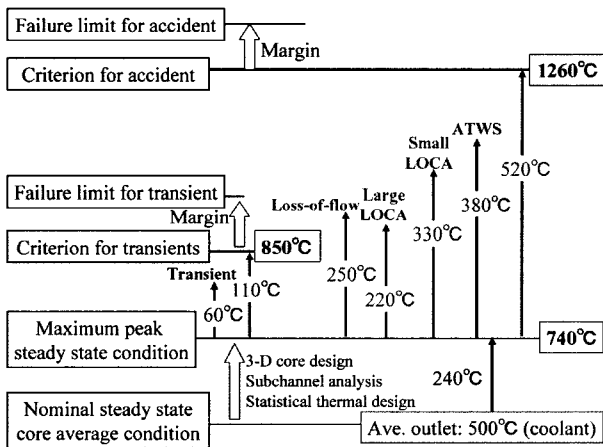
Failure limit for accident

Margin

Criterion for accident

1260°C

Small LOCA

ATWS

520°C

Failure limit for transient

Loss-of-flow

Large LOCA

330°C

380°C

Margin

Criterion for transients

850°C

250°C

Transient

110°C

220°C

60°C

Maximum peak steady state condition

740°C

3-D core design
Subchannel analysis
Statistical thermal design

240°C

Nominal steady state core average condition

Ave. outlet: 500°C (coolant)